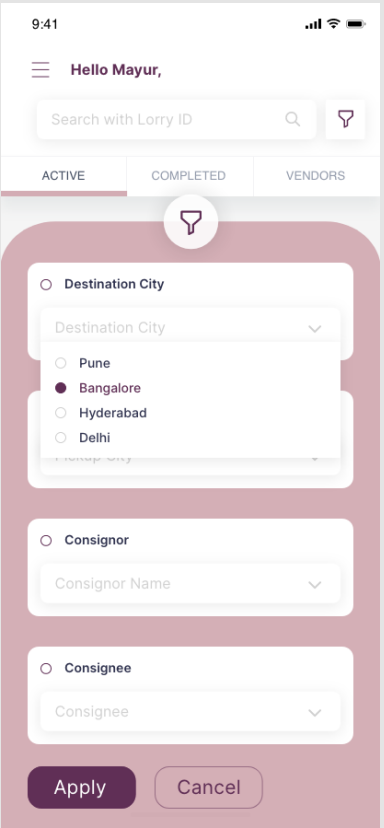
9:41

Hello Mayur,

Search with Lorry ID

ACTIVE

COMPLETED

VENDORS

Destination City

Destination City

Pune

Bangalore

Hyderabad

Delhi

Pickup City

Consignor

Consignor Name

Consignee

Consignee

Apply

Cancel